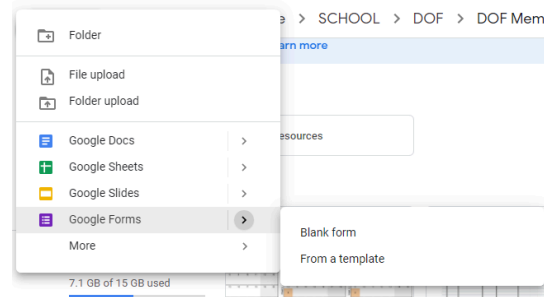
Folder

File upload

Folder upload

Google Docs >

Google Sheets >

Google Slides >

Google Forms >

More >

e > SCHOOL > DOF > DOF Mem

arn more

esources

Blank form

From a template

7.1 GB of 15 GB used